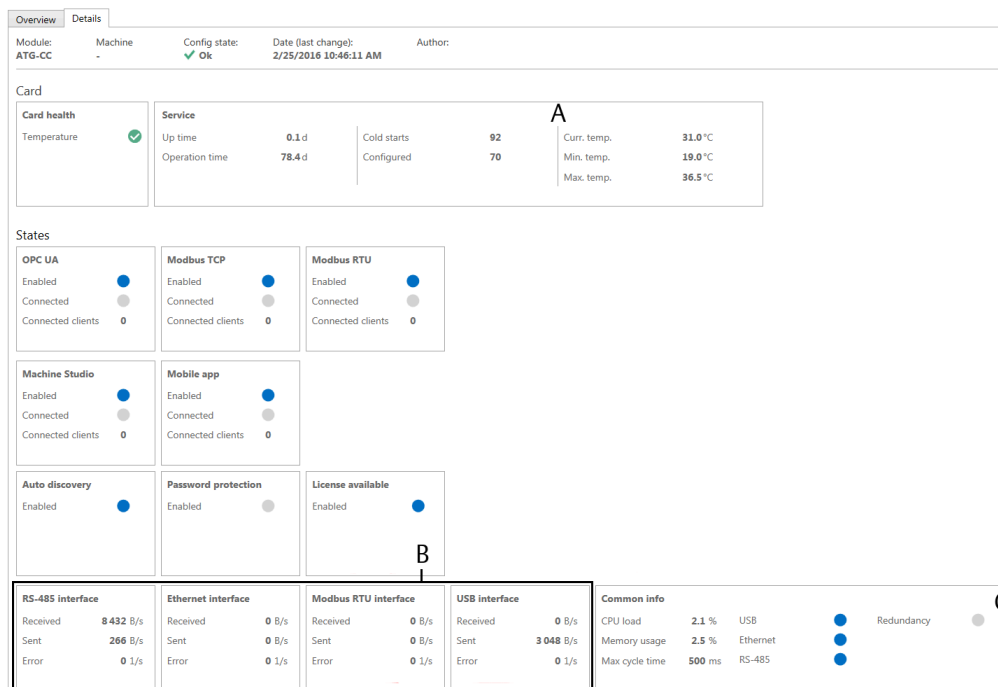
Overview Details

Module: ATG-CC
Machine -
Config state: Ok
Date (last change): 2/25/2016 10:46:11 AM
Author:

Card

Card health
Temperature

Service
Up time 0.1 d
Operation time 78.4 d
Cold starts 92
Configured 70
Curr. temp. 31.0 °C
Min. temp. 19.0 °C
Max. temp. 36.5 °C

A

States

OPC UA
Enabled
Connected
Connected clients 0

Modbus TCP
Enabled
Connected
Connected clients 0

Modbus RTU
Enabled
Connected
Connected clients 0

Machine Studio
Enabled
Connected
Connected clients 0

Mobile app
Enabled
Connected
Connected clients 0

Auto discovery
Enabled

Password protection
Enabled

License available
Enabled

B

RS-485 interface
Received 8 432 B/s
Sent 266 B/s
Error 0 1/s

Ethernet interface
Received 0 B/s
Sent 0 B/s
Error 0 1/s

Modbus RTU interface
Received 0 B/s
Sent 0 B/s
Error 0 1/s

USB interface
Received 0 B/s
Sent 3 048 B/s
Error 0 1/s

Common info
CPU load 2.1 %
Memory usage 2.5 %
Max cycle time 500 ms
USB
Ethernet
RS-485
Redundancy

C